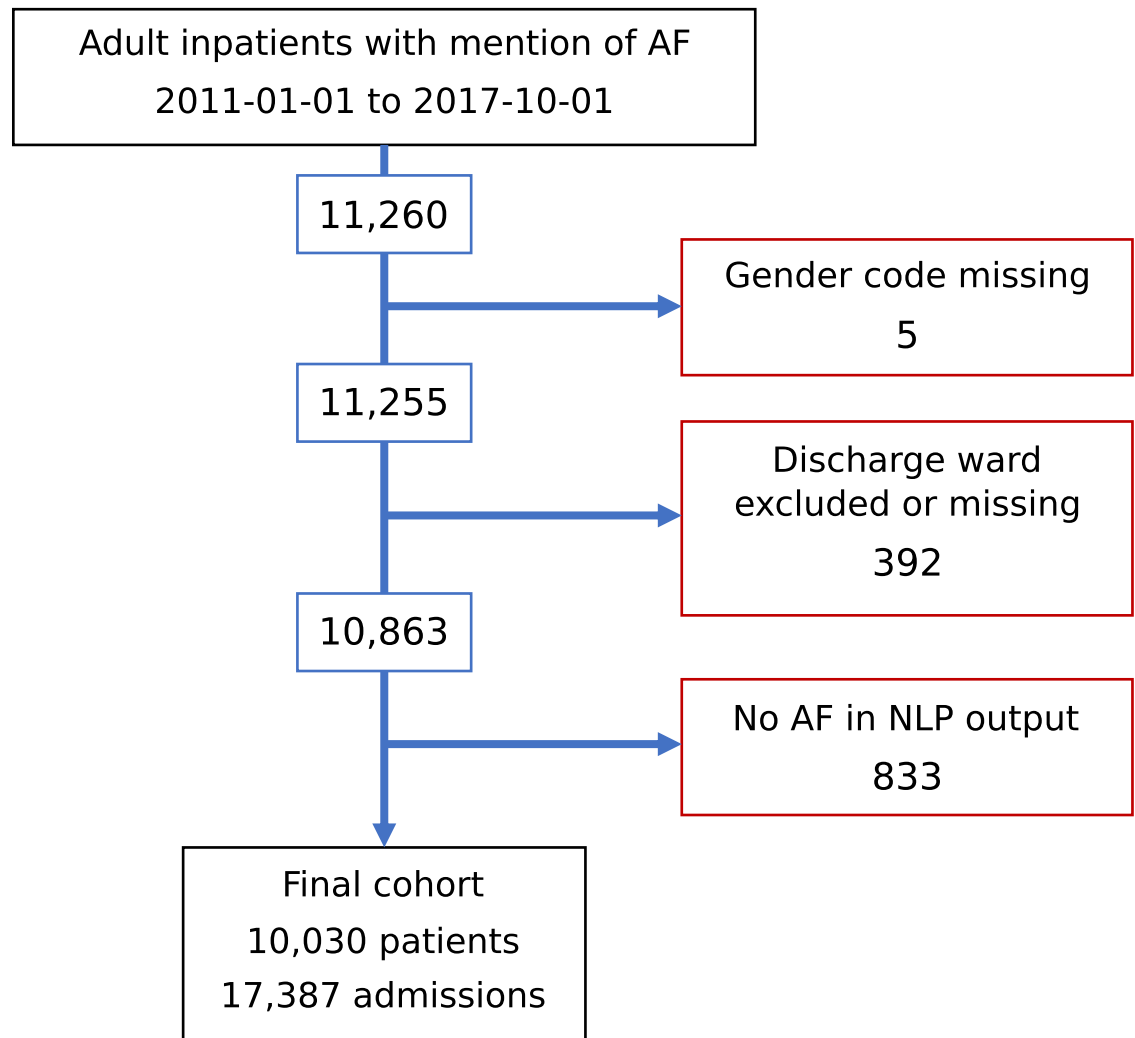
Adult inpatients with mention of AF
2011-01-01 to 2017-10-01

11,260

Gender code missing
5

11,255

Discharge ward excluded or missing
392

10,863

No AF in NLP output
833

Final cohort
10,030 patients
17,387 admissions